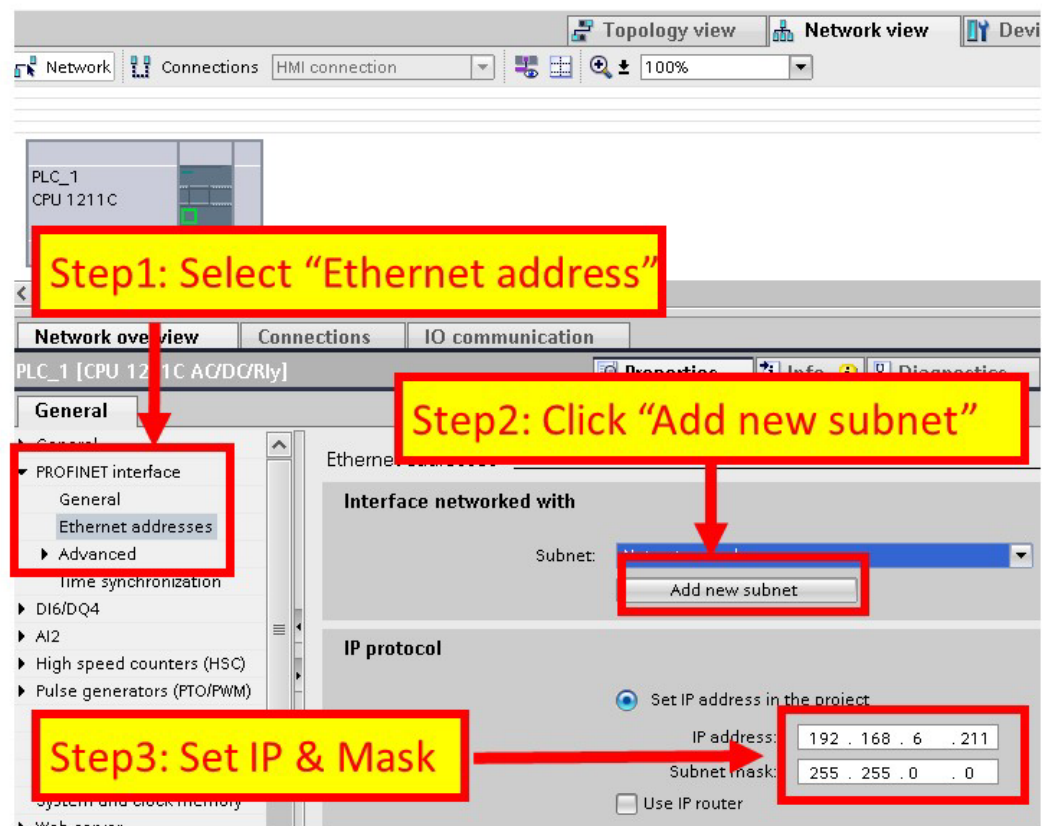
Topology view
Network view
Devi

Network
Connections
HMI connection
100%

PLC_1
CPU 1211C

Step1: Select “Ethernet address”

Network overview
Connections
IO communication

PLC_1 [CPU 12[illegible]1C AC/DC/Rly]
Properties
Info
Diagnostics

General

Step2: Click “Add new subnet”

General
PROFINET interface
General
Ethernet addresses
Advanced
Time synchronization
DI6/DQ4
AI2
High speed counters (HSC)
Pulse generators (PTO/PWM)
System and clock memory
Web server

Ethernet addresses

Interface networked with

Subnet: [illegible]
Add new subnet

IP protocol

Set IP address in the project
IP address: 192 . 168 . 6 . 211
Subnet mask: 255 . 255 . 0 . 0
Use IP router

Step3: Set IP & Mask